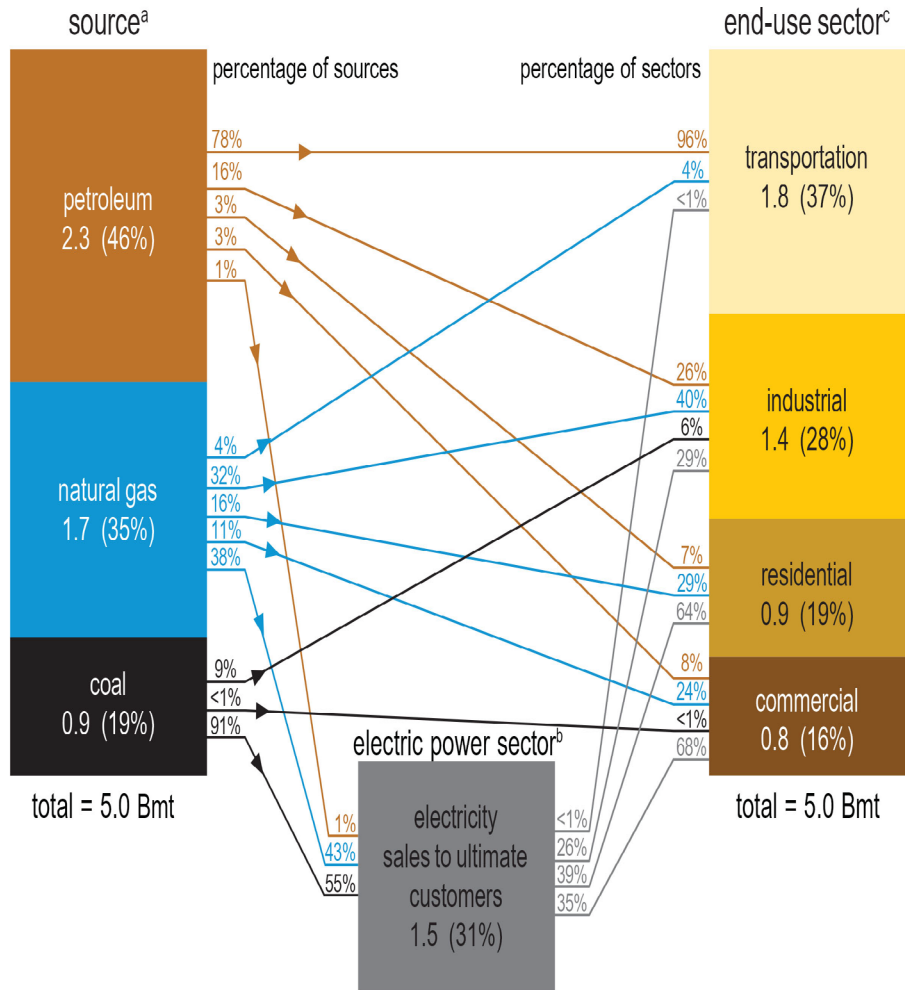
source$^a$

end-use sector$^c$

percentage of sources

percentage of sectors

petroleum
2.3 (46%)

78%
16%
3%
3%
1%

96%
4%
<1%

transportation
1.8 (37%)

natural gas
1.7 (35%)

4%
32%
16%
11%
38%

26%
40%
6%
29%

industrial
1.4 (28%)

coal
0.9 (19%)

9%
<1%
91%

7%
29%
64%

residential
0.9 (19%)

8%
24%
<1%
68%

commercial
0.8 (16%)

total = 5.0 Bmt

total = 5.0 Bmt

electric power sector$^b$

1%
43%
55%

electricity
sales to ultimate
customers
1.5 (31%)

<1%
26%
39%
35%